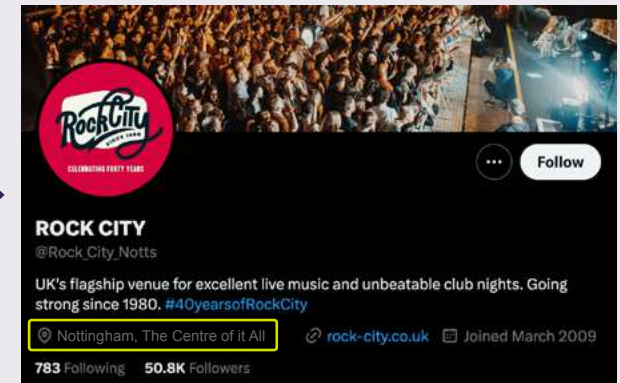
RockCity
SINCE 1980
CELEBRATING FORTY YEARS

Follow

ROCK CITY
@Rock_City_Notts

UK's flagship venue for excellent live music and unbeatable club nights. Going strong since 1980. #40yearsofRockCity

Nottingham, The Centre of it All
rock-city.co.uk
Joined March 2009

783 Following
50.8K Followers